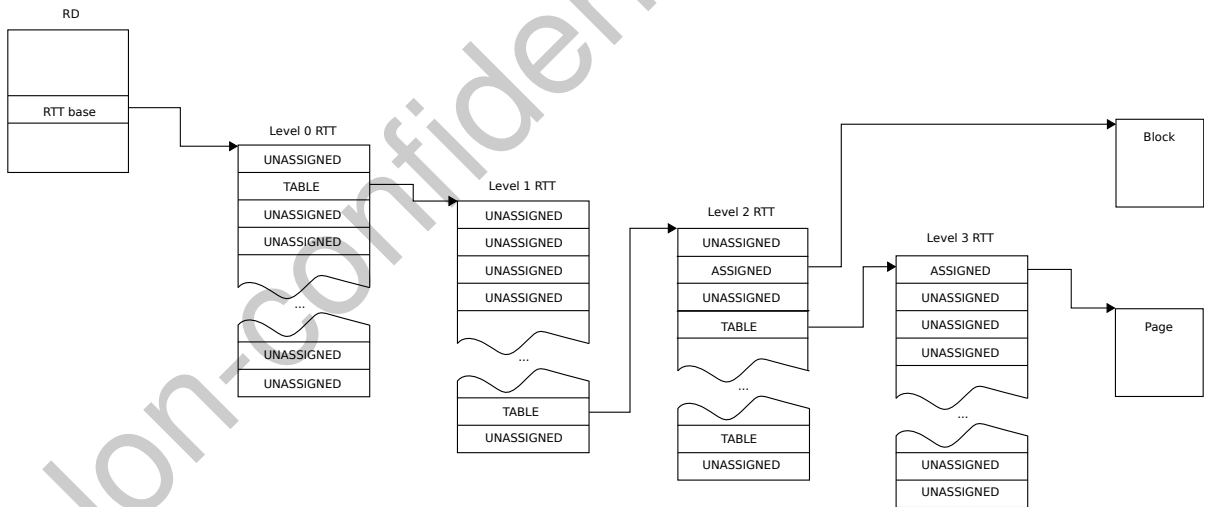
RD

RTT base

Level 0 RTT

UNASSIGNED

TABLE

UNASSIGNED

UNASSIGNED

...

UNASSIGNED

UNASSIGNED

Level 1 RTT

UNASSIGNED

UNASSIGNED

UNASSIGNED

UNASSIGNED

...

TABLE

UNASSIGNED

Level 2 RTT

UNASSIGNED

ASSIGNED

UNASSIGNED

TABLE

...

TABLE

UNASSIGNED

Block

Level 3 RTT

ASSIGNED

UNASSIGNED

UNASSIGNED

UNASSIGNED

...

UNASSIGNED

UNASSIGNED

Page

ion-confiden